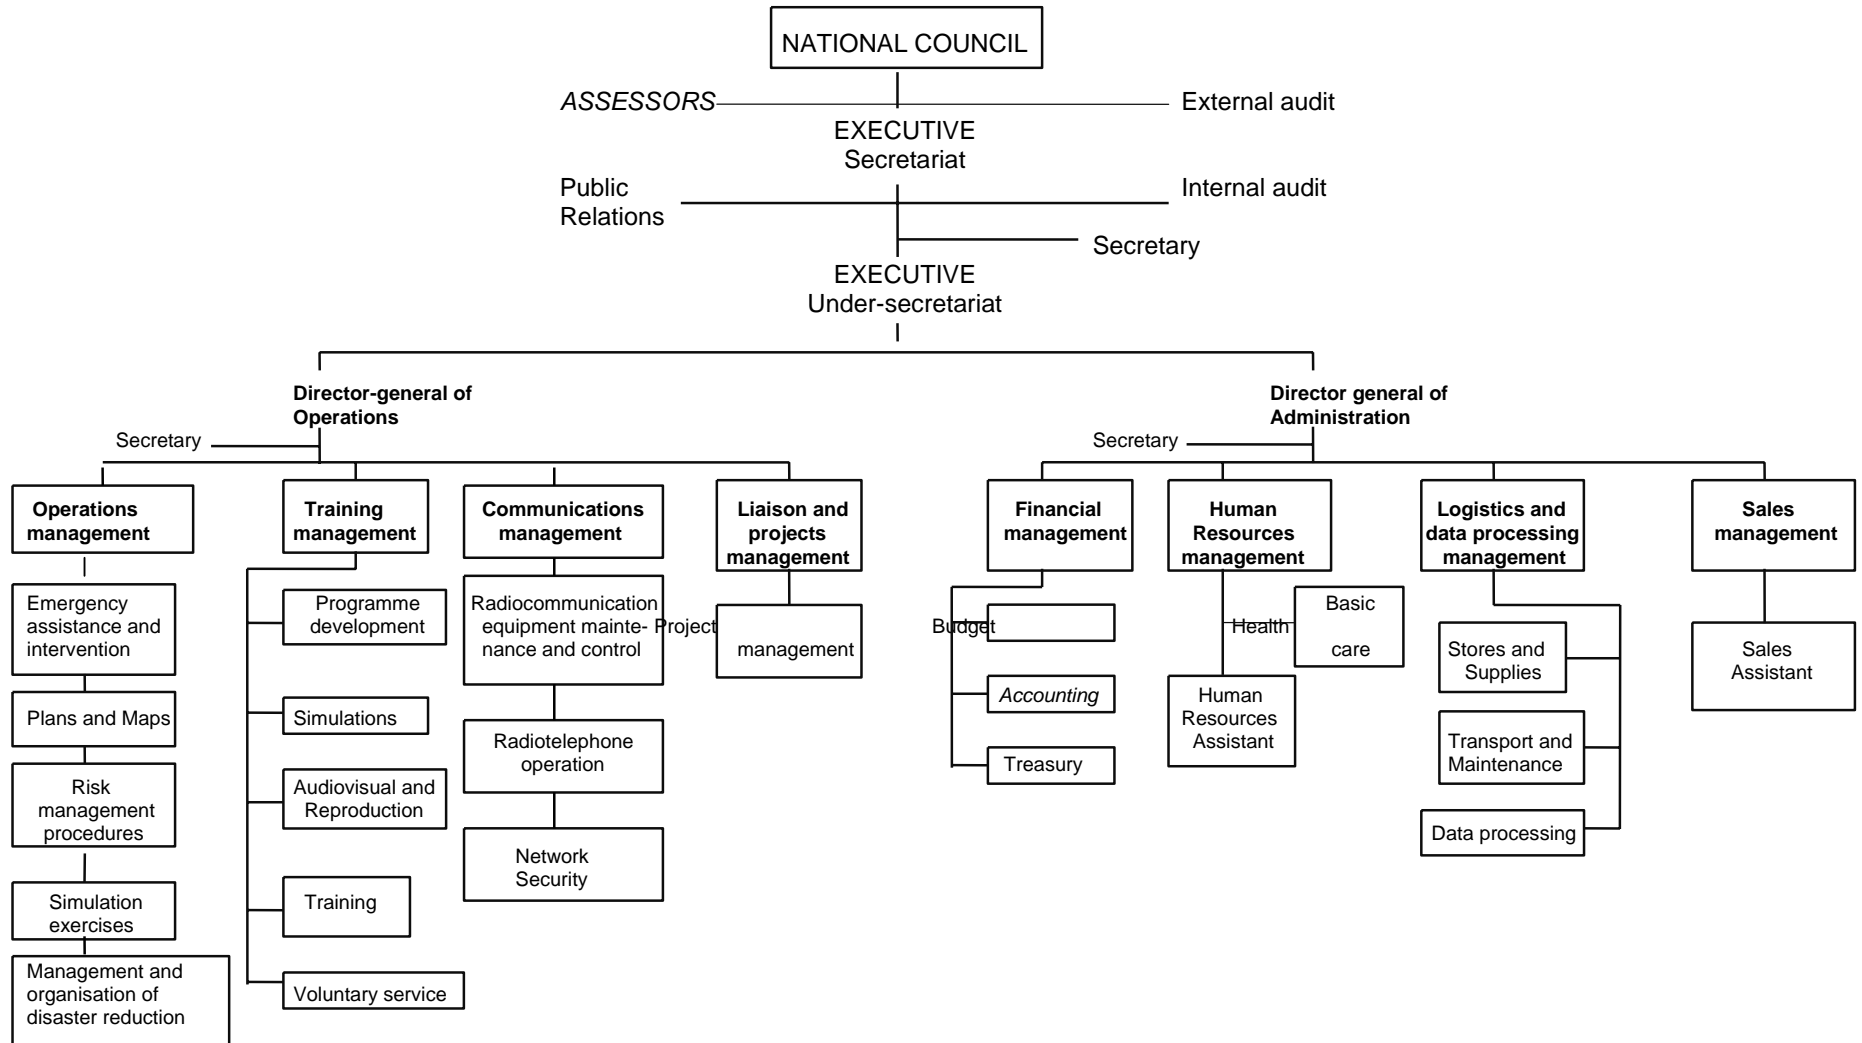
NATIONAL COUNCIL

*ASSESSORS*

External audit

EXECUTIVE
Secretariat

Public Relations

Internal audit

Secretary

EXECUTIVE
Under-secretariat

**Director-general of Operations**

Secretary

**Operations management**

Emergency assistance and intervention

Plans and Maps

Risk management procedures

Simulation exercises

Management and organisation of disaster reduction

**Training management**

Programme development

Simulations

Audiovisual and Reproduction

Training

Voluntary service

**Communications management**

Radiocommunication equipment maintenance and control

Radiotelephone operation

Network Security

**Liaison and projects management**

Project management

**Director general of Administration**

Secretary

**Financial management**

Budget

*Accounting*

Treasury

**Human Resources management**

Health

Basic care

Human Resources Assistant

**Logistics and data processing management**

Stores and Supplies

Transport and Maintenance

Data processing

**Sales management**

Sales Assistant